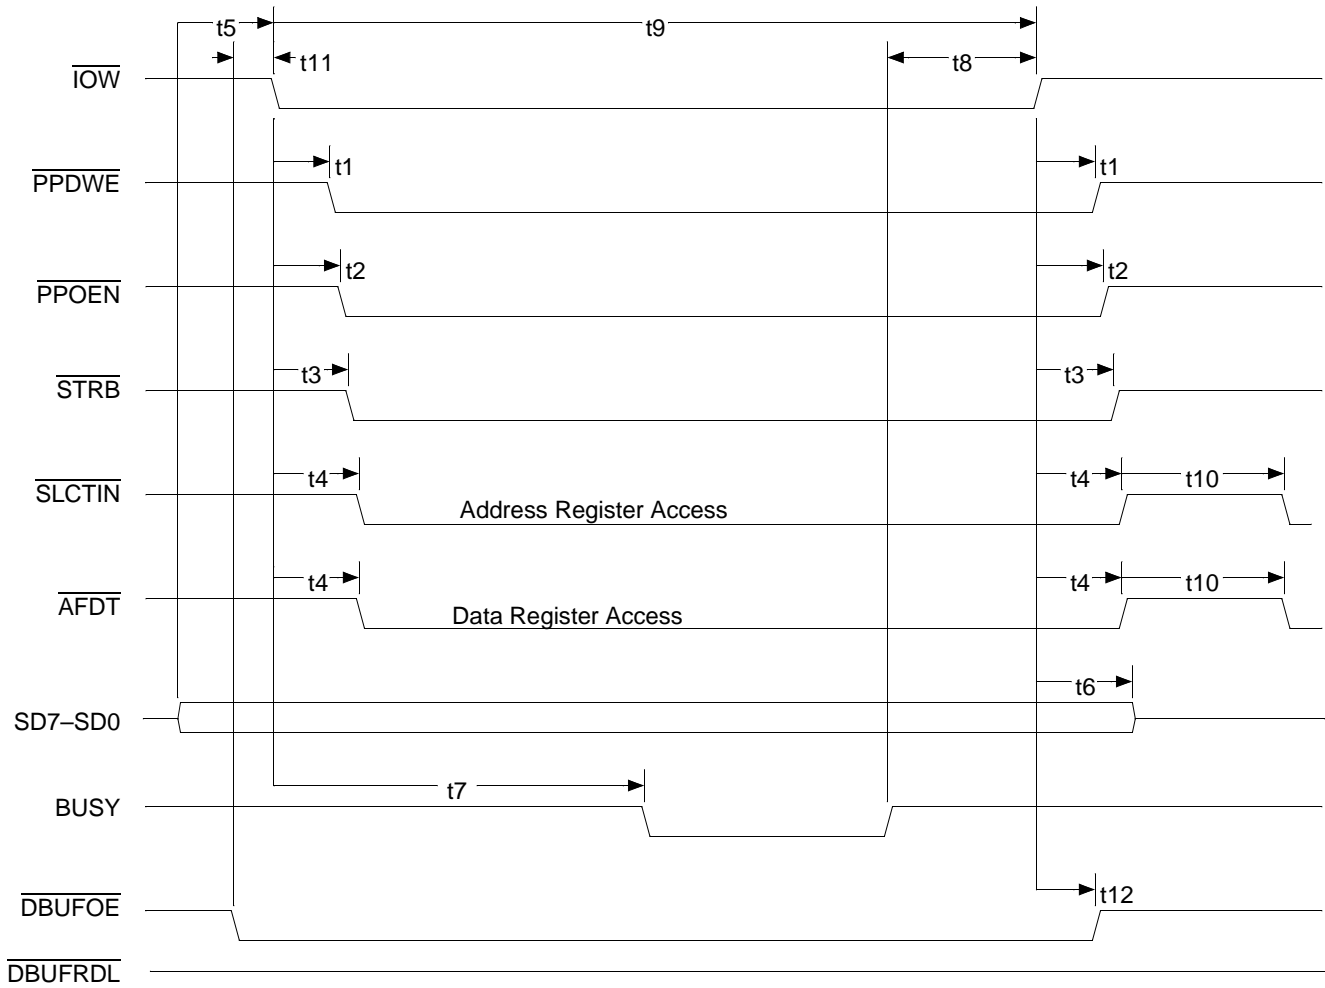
t5
t9
t11
t8
$\overline{IOW}$
t1
t1
$\overline{PPDWE}$
t2
t2
$\overline{PPOEN}$
t3
t3
$\overline{STRB}$
t4
t4
t10
$\overline{SLCTIN}$
Address Register Access
t4
t4
t10
$\overline{AFDT}$
Data Register Access
t6
SD7–SD0
t7
BUSY
t12
$\overline{DBUFOE}$
$\overline{DBUFRDL}$